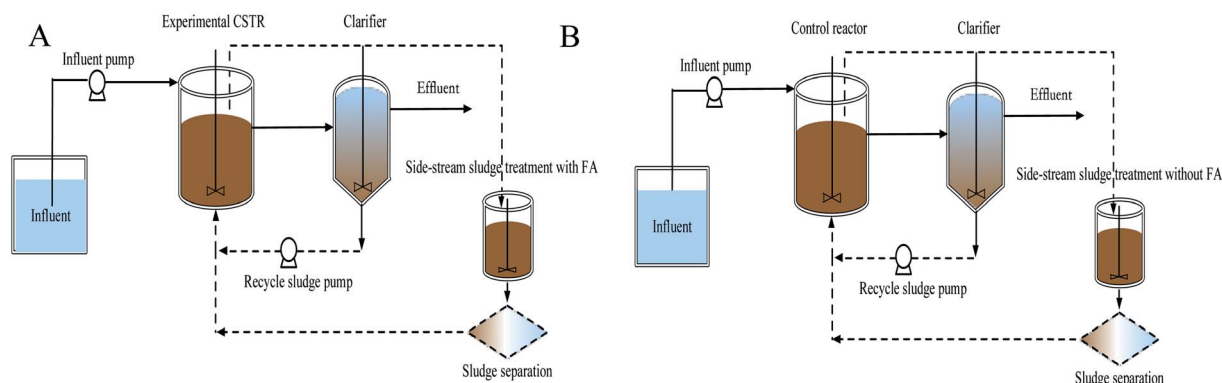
A

Experimental CSTR

Clarifier

Influent pump

Effluent

Side-stream sludge treatment with FA

Influent

Recycle sludge pump

Sludge separation

B

Control reactor

Clarifier

Influent pump

Effluent

Side-stream sludge treatment without FA

Influent

Recycle sludge pump

Sludge separation